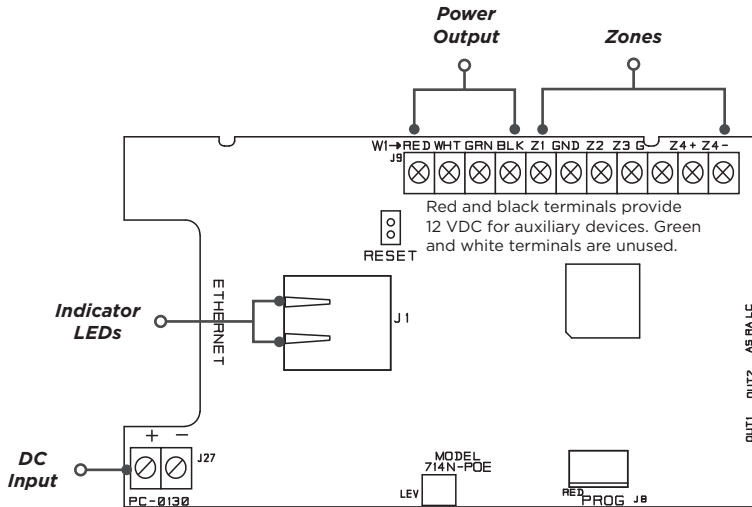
Power Output

Zones

W1→RED WHT GRN BLK Z1 GND Z2 Z3 G Z4+ Z4-

J9

Red and black terminals provide 12 VDC for auxiliary devices. Green and white terminals are unused.

RESET

ETHERNET

Indicator LEDs

J1

AS BA LC

OUT2

OUT1

DC Input

+ −

J27

PC-0130

MODEL 714N-POE

LEV

RED PROG J8